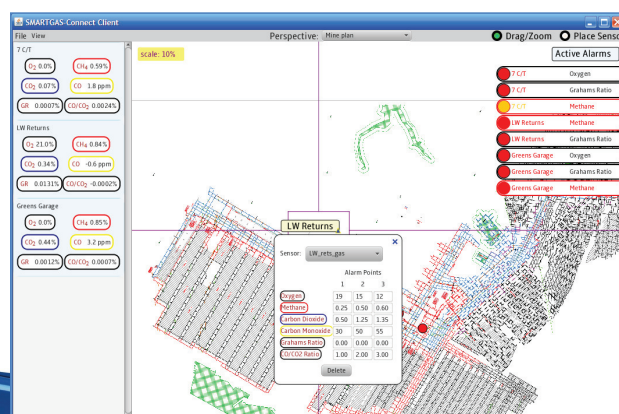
SMARTGAS Connect Client

File View

Perspective: Mine plan

Drag/Zoom Place Senso

7 C/T

$O_2$ 0.0%
$CH_4$ 0.59%
$CO_2$ 0.07%
CO 1.8 ppm
GR 0.0007%
CO/$CO_2$ 0.0024%

LW Returns

$O_2$ 21.0%
$CH_4$ 0.84%
$CO_2$ 0.34%
CO -0.6 ppm
GR 0.0131%
CO/$CO_2$ -0.0002%

Greens Garage

$O_2$ 0.0%
$CH_4$ 0.85%
$CO_2$ 0.44%
CO 3.2 ppm
GR 0.0012%
CO/$CO_2$ 0.0007%

scale: 10%

Active Alarms

| | |
|---|---|
| 7 C/T | Oxygen |
| 7 C/T | Grahams Ratio |
| 7 C/T | Methane |
| LW Returns | Methane |
| LW Returns | Grahams Ratio |
| Greens Garage | Oxygen |
| Greens Garage | Grahams Ratio |
| Greens Garage | Methane |

LW Returns

Sensor: LW_rets_gas

Alarm Points

| | 1 | 2 | 3 |
|---|---|---|---|
| Oxygen | 19 | 15 | 32 |
| Methane | 0.25 | 0.50 | 0.60 |
| Carbon Dioxide | 0.50 | 1.25 | 1.35 |
| Carbon Monoxide | 30 | 50 | 55 |
| Grahams Ratio | 0.00 | 0.00 | 0.00 |
| CO/CO2 Ratio | 1.00 | 2.00 | 3.00 |

Delete